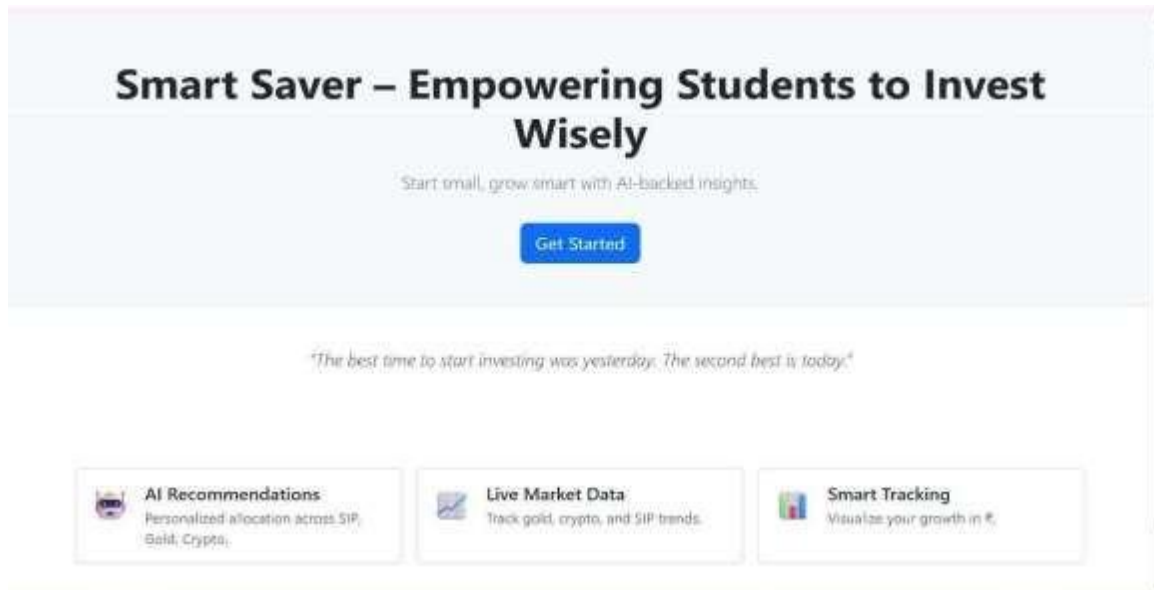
Smart Saver – Empowering Students to Invest Wisely

Start small, grow smart with AI-backed insights.

Get Started

"The best time to start investing was yesterday. The second best is today."

AI Recommendations
Personalized allocation across SIP, Gold, Crypto.

Live Market Data
Track gold, crypto, and SIP trends.

Smart Tracking
Visualize your growth in ₹.